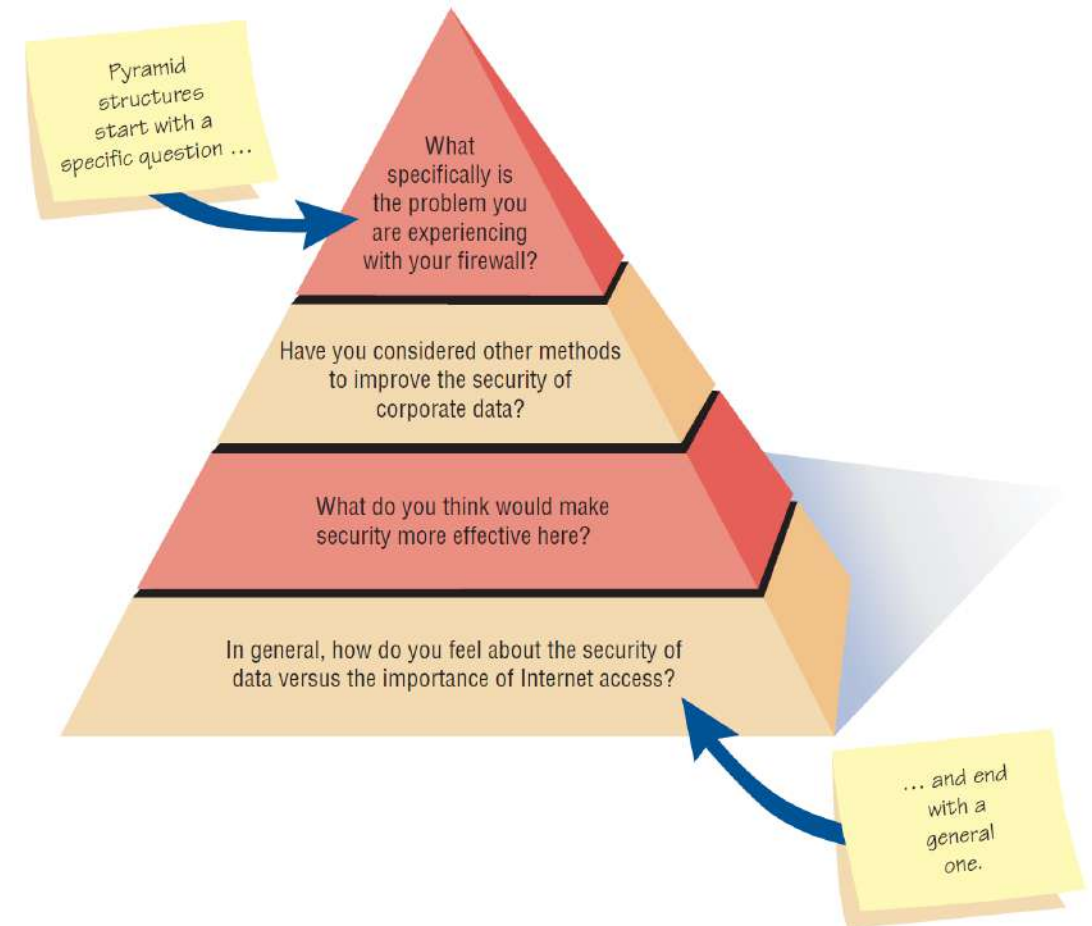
Pyramid structures start with a specific question ...

What specifically is the problem you are experiencing with your firewall?

Have you considered other methods to improve the security of corporate data?

What do you think would make security more effective here?

In general, how do you feel about the security of data versus the importance of Internet access?

... and end with a general one.